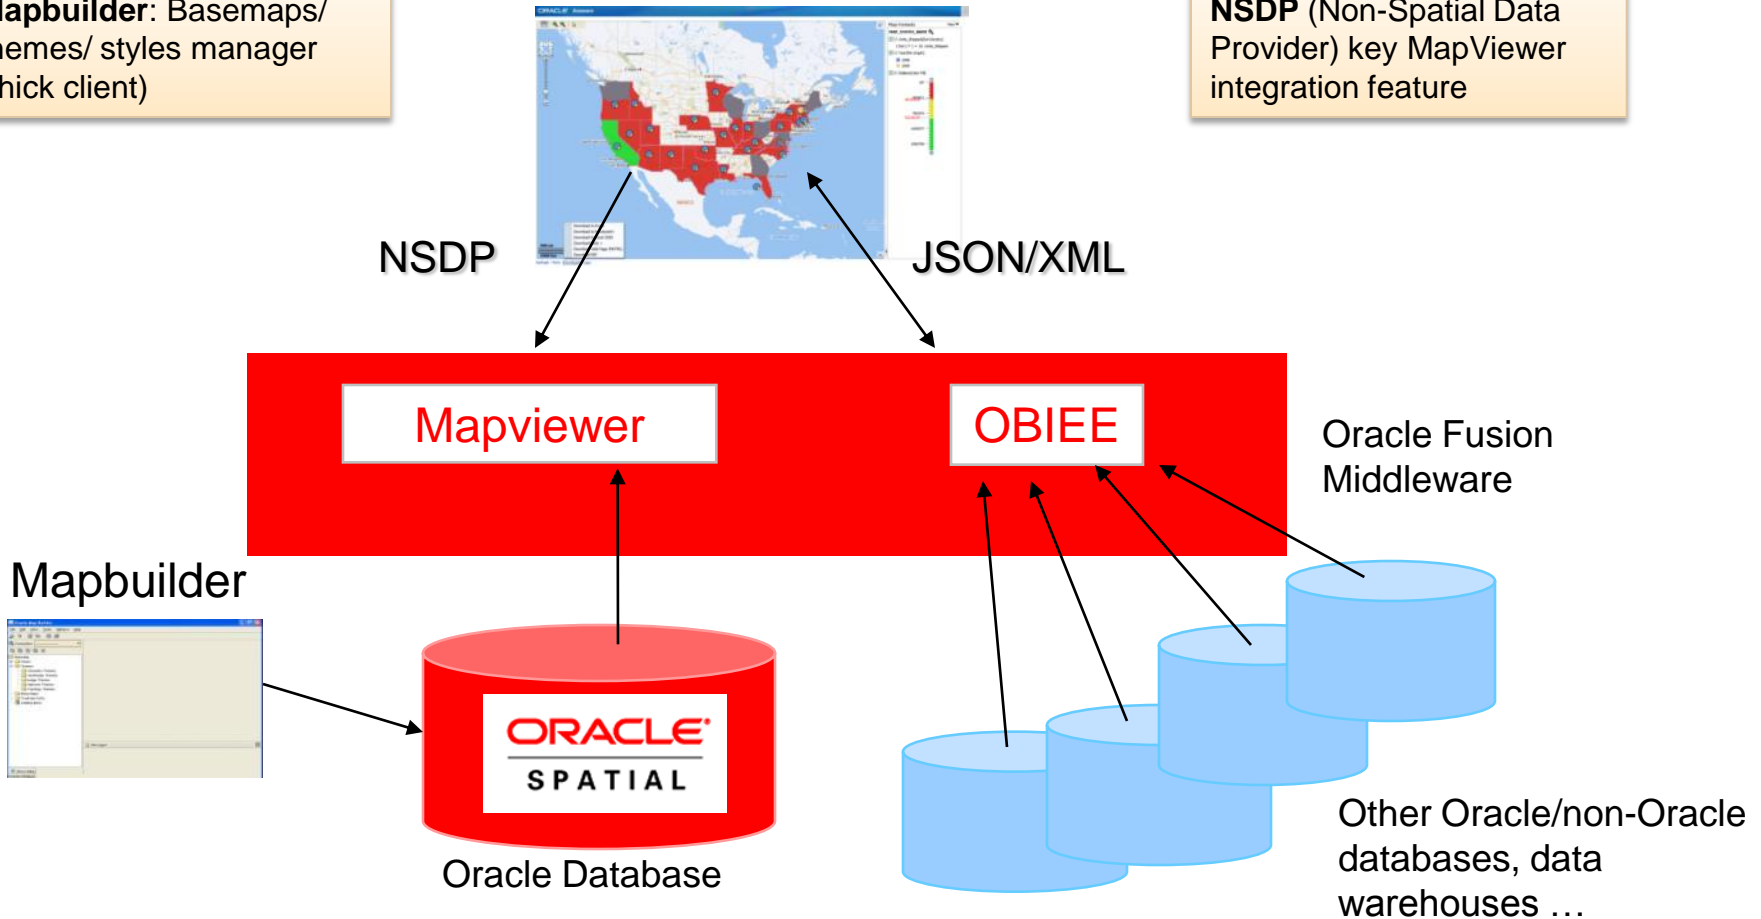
lapbuilder: Basemaps/ hemes/ styles manager hick client)

NSDP (Non-Spatial Data Provider) key MapViewer integration feature

NSDP

JSON/XML

Mapviewer

OBIEE

Oracle Fusion Middleware

Mapbuilder

ORACLE SPATIAL

Oracle Database

Other Oracle/non-Oracle databases, data warehouses …